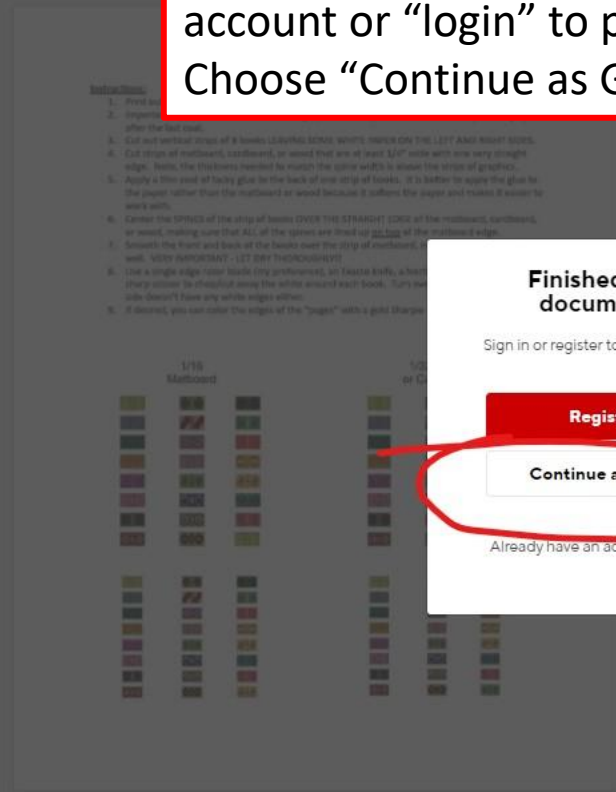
account or "login" to p
Choose "Continue as G

Instructions:
1. Print on
2. Import
after the last coat.
3. Cut out vertical strips of 8 books LEAVING SOME WHITE PAPER ON THE LEFT AND RIGHT SIDES.
4. Cut strips of matboard, cardboard, or wood that are at least 3/4" wide with one very straight edge. Note: the thickness needed to match the spine width is above the strips of graphics.
5. Apply a thin coat of tacky glue to the back of one strip of books. It is better to apply the glue to the paper rather than the matboard or wood because it softens the paper and makes it easier to work with.
6. Center the SPINES of the strip of books OVER THE STRAIGHT EDGE of the matboard, cardboard, or wood, making sure that ALL of the spines are lined up on top of the matboard edge.
7. Smooth the front and back of the books over the strip of matboard, well. VERY IMPORTANT - LET DRY THOROUGHLY!!
8. Use a single edge razor blade (my preference), an Exacto knife, a very sharp scissors to chop/cut away the white around each book. Turn over side doesn't have any white edges either.
9. If desired, you can color the edges of the "pages" with a gold Sharpie

1/16
Matboard

1/2
or C

Finished
docum

Sign in or register to

Regis

Continue a

Already have an ac